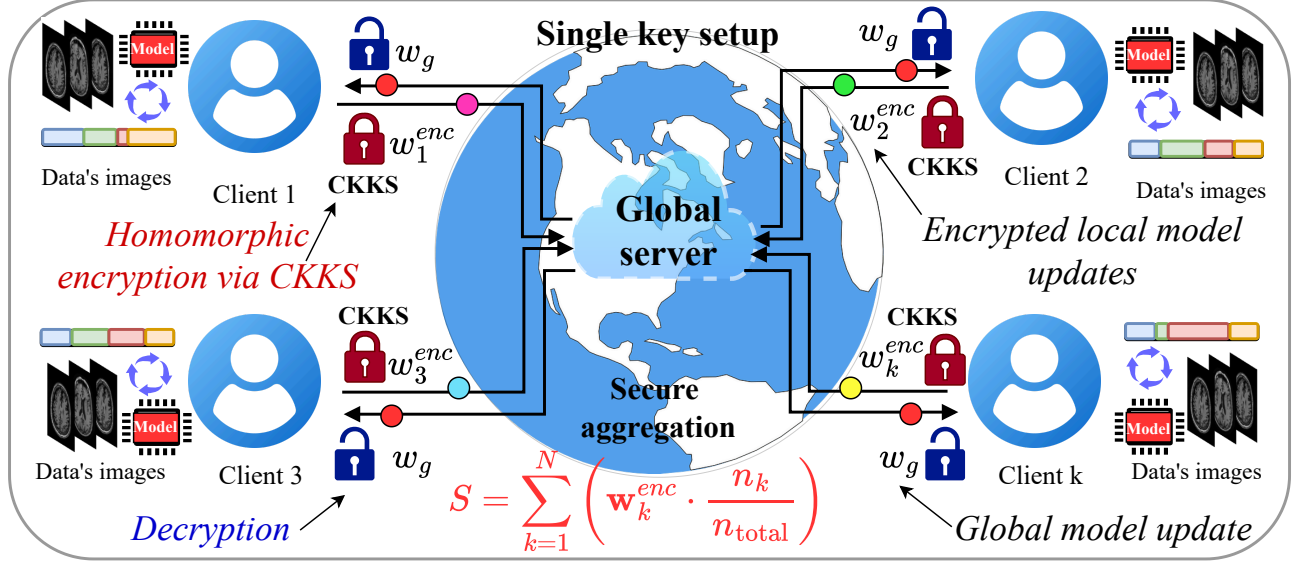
Single key setup

Model

$w_g$

$w_1^{enc}$

CKKS

Data's images

Client 1

Homomorphic encryption via CKKS

$w_g$

Model

$w_2^{enc}$

CKKS

Client 2

Data's images

Encrypted local model updates

Global server

CKKS

$w_3^{enc}$

Model

Data's images

Client 3

$w_g$

Decryption

Secure aggregation

$S = \sum_{k=1}^{N} \left( \mathbf{w}_k^{enc} \cdot \frac{n_k}{n_{\text{total}}} \right)$

CKKS

$w_k^{enc}$

Model

$w_g$

Client k

Data's images

Global model update